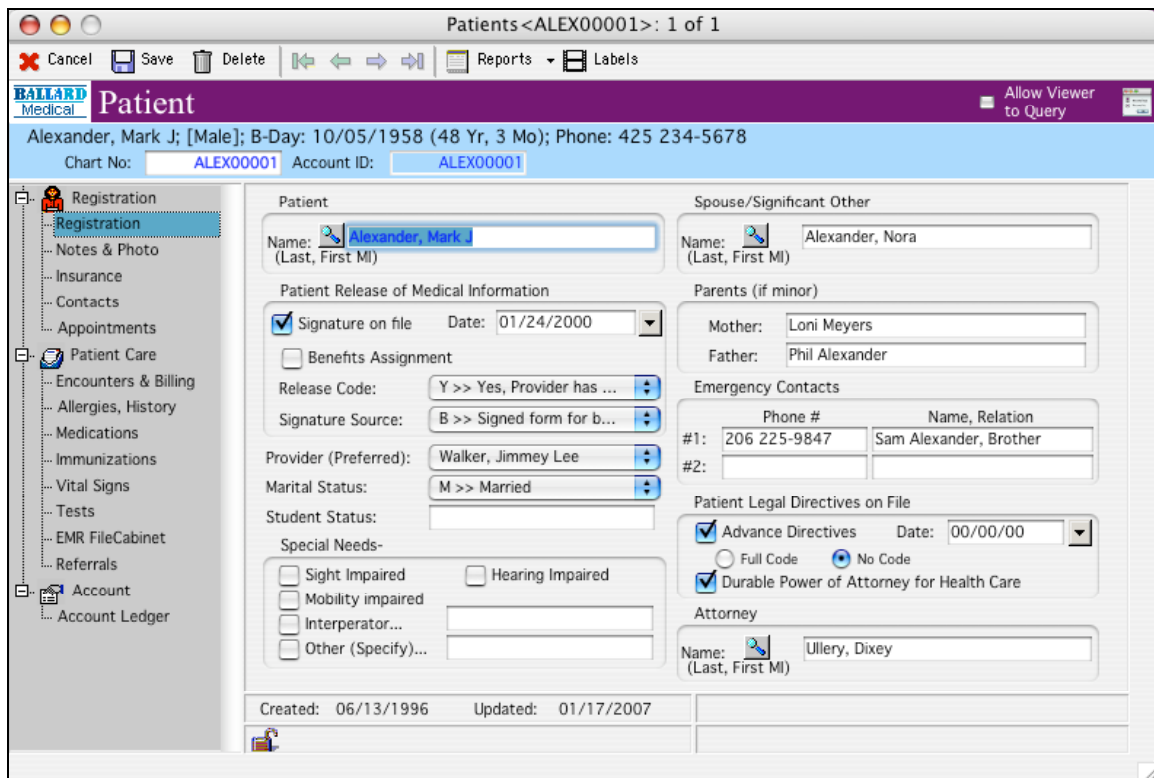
Patients<ALEX00001>: 1 of 1

Cancel Save Delete Reports Labels

BALLARD Medical Patient

Allow Viewer to Query

Alexander, Mark J; [Male]; B-Day: 10/05/1958 (48 Yr, 3 Mo); Phone: 425 234-5678

Chart No: ALEX00001 Account ID: ALEX00001

Registration
Registration
Notes & Photo
Insurance
Contacts
Appointments
Patient Care
Encounters & Billing
Allergies, History
Medications
Immunizations
Vital Signs
Tests
EMR FileCabinet
Referrals
Account
Account Ledger

Patient
Name: (Last, First MI) Alexander, Mark J

Patient Release of Medical Information
Signature on file Date: 01/24/2000
Benefits Assignment
Release Code: Y >> Yes, Provider has ...
Signature Source: B >> Signed form for b...

Provider (Preferred): Walker, Jimmey Lee
Marital Status: M >> Married
Student Status:

Special Needs-
Sight Impaired
Hearing Impaired
Mobility impaired
Interperator...
Other (Specify)...

Spouse/Significant Other
Name: (Last, First MI) Alexander, Nora

Parents (if minor)
Mother: Loni Meyers
Father: Phil Alexander

Emergency Contacts
| | Phone # | Name, Relation |
|---|---|---|
| #1: | 206 225-9847 | Sam Alexander, Brother |
| #2: | | |

Patient Legal Directives on File
Advance Directives Date: 00/00/00
Full Code No Code
Durable Power of Attorney for Health Care

Attorney
Name: (Last, First MI) Ullery, Dixey

Created: 06/13/1996 Updated: 01/17/2007